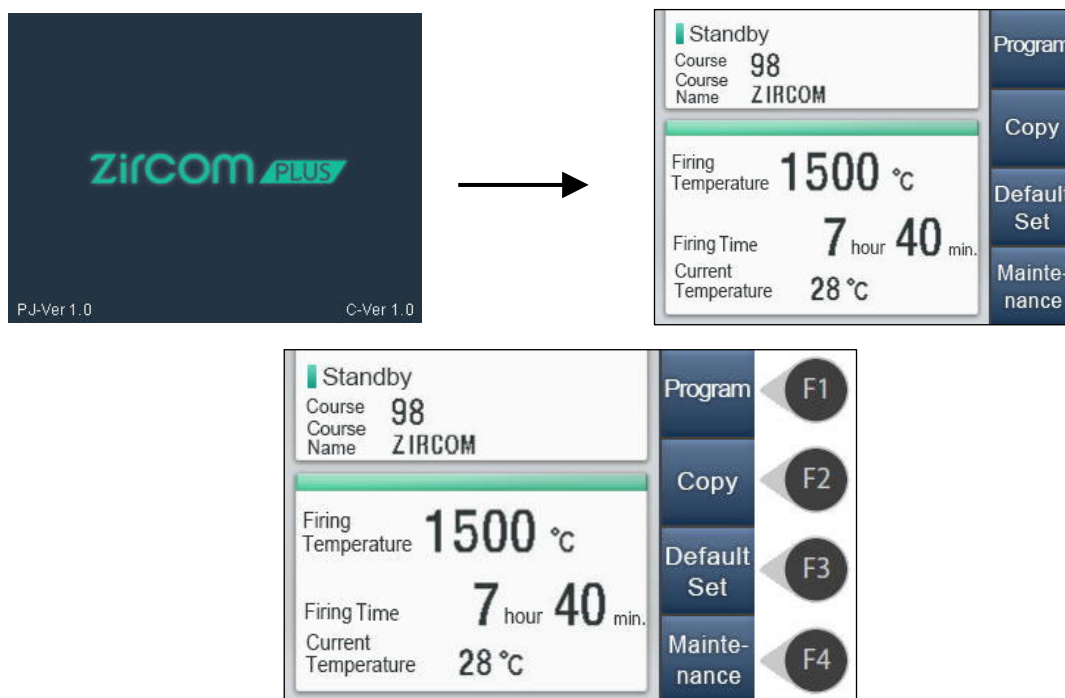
zircom PLUS

PJ-Ver 1.0

C-Ver 1.0

Standby
Course 98
Course Name ZIRCOM

Firing Temperature 1500 °C

Firing Time 7 hour 40 min.

Current Temperature 28 °C

Program

Copy

Default Set

Maintenance

Standby
Course 98
Course Name ZIRCOM

Firing Temperature 1500 °C

Firing Time 7 hour 40 min.

Current Temperature 28 °C

Program

F1

Copy

F2

Default Set

F3

Maintenance

F4